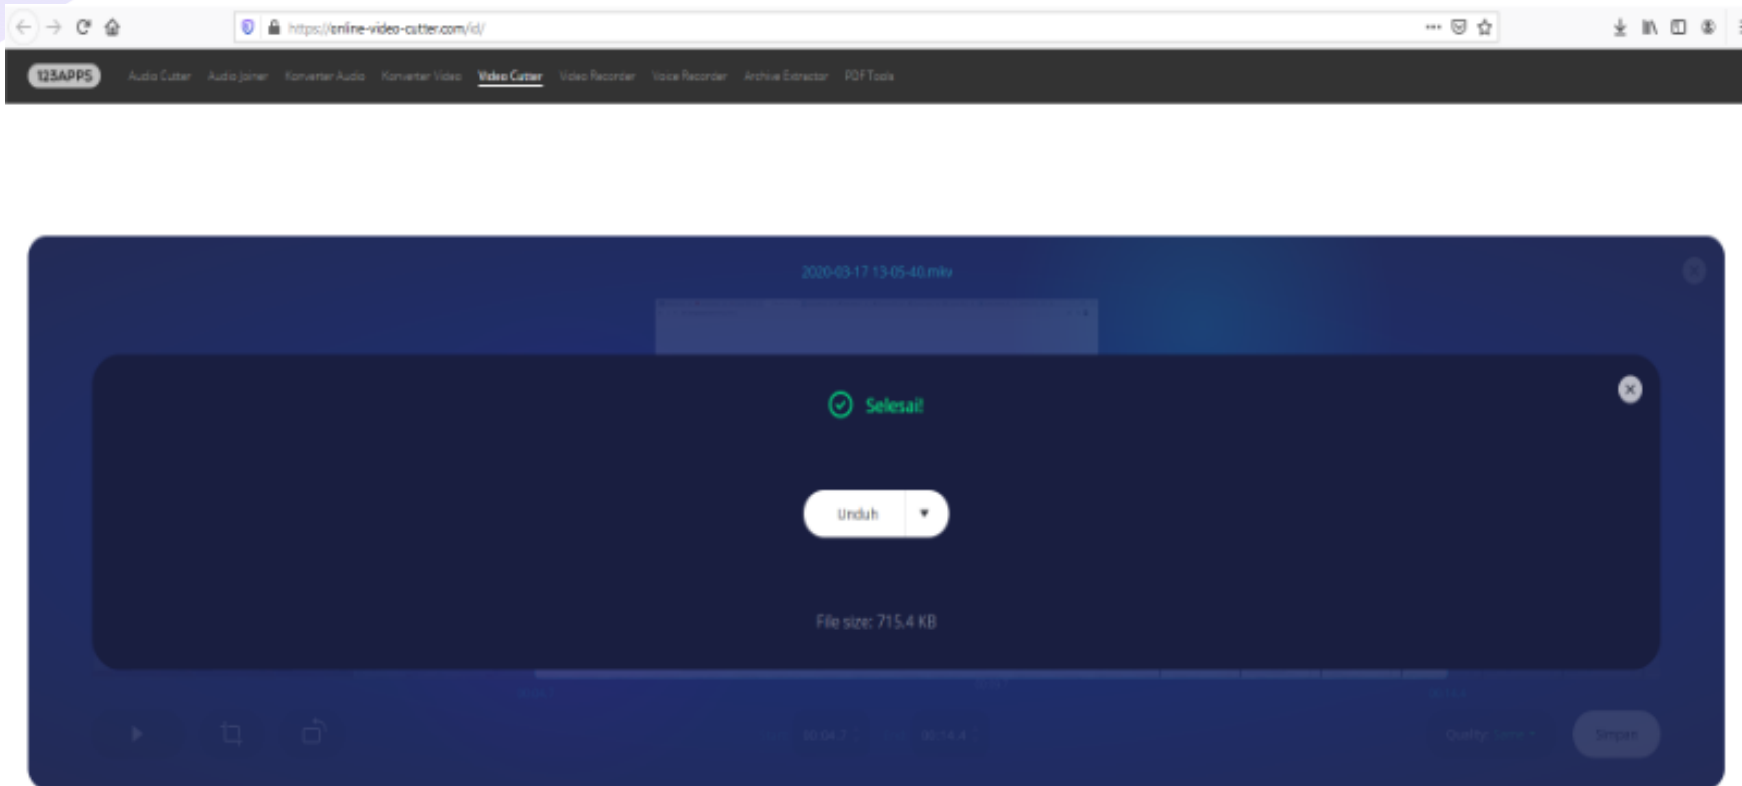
https://online-video-cutter.com/id/

123APPS Audio Cutter Audio Joiner Konverter Audio Konverter Video Video Cutter Video Recorder Voice Recorder Archive Extractor PDF Tools

2020-03-17 13-05-40.mkv

Selesai!

Unduh

File size: 715.4 KB

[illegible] 00:04.7 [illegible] 00:14.4

Quality: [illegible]

Simpan